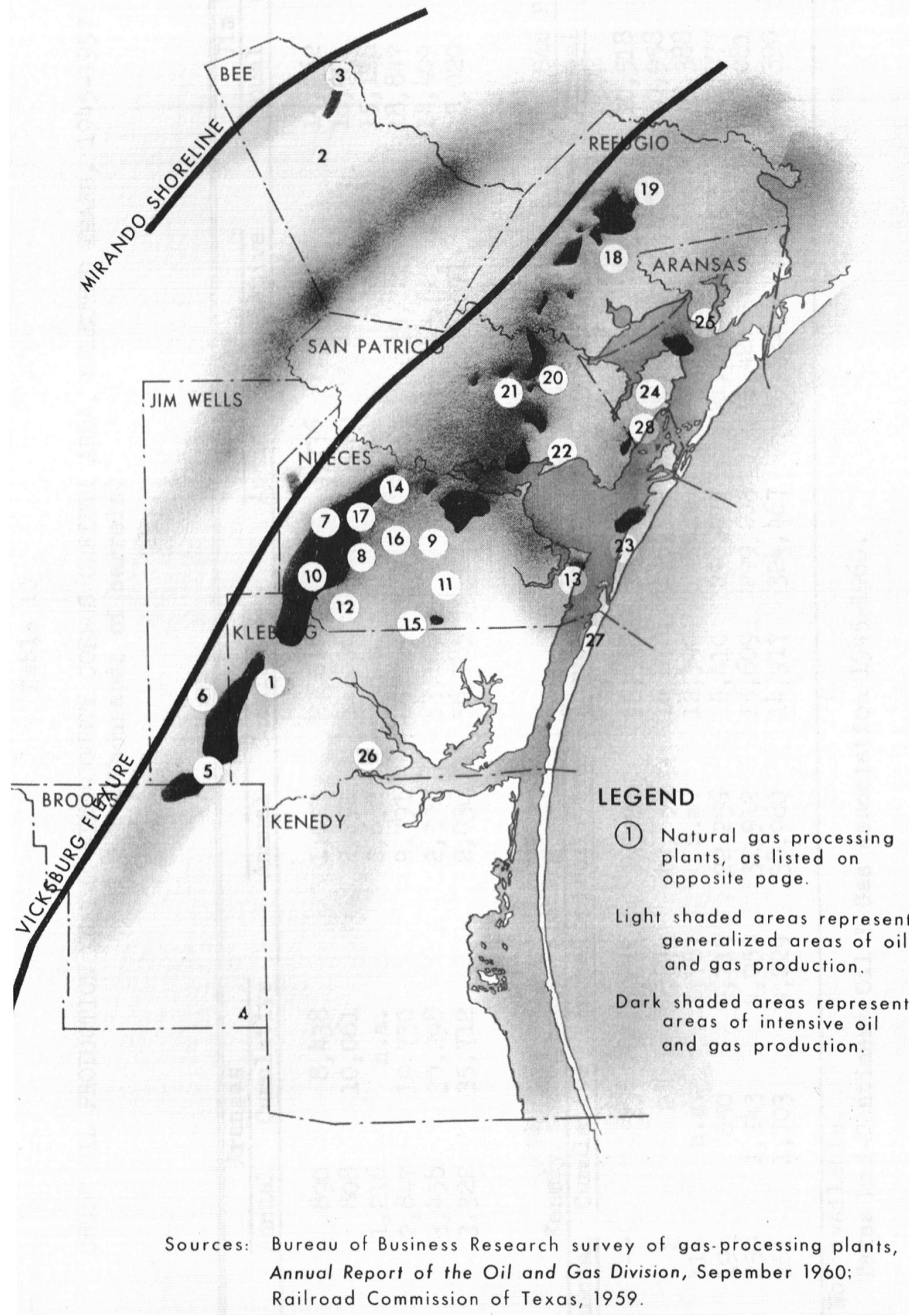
BEE
3
2
MIRANDO SHORELINE
REFUGIO
19
18
ARANSAS
25
SAN PATRICIO
JIM WELLS
21
20
24
28
22
NUECES
14
7
17
16
9
8
10
11
12
13
23
15
KLEBERG
27
1
6
5
26
VICKSBURG FLEXURE
BROOKS
KENEDY
4

LEGEND
(1) Natural gas processing plants, as listed on opposite page.
Light shaded areas represent generalized areas of oil and gas production.
Dark shaded areas represent areas of intensive oil and gas production.

Sources: Bureau of Business Research survey of gas-processing plants, *Annual Report of the Oil and Gas Division*, Sepember 1960; Railroad Commission of Texas, 1959.